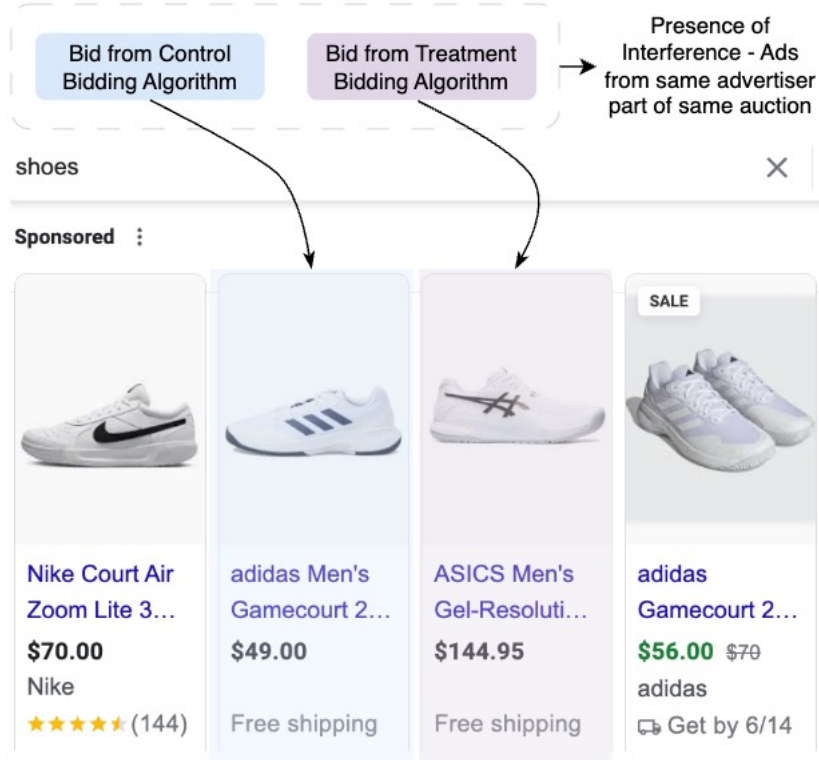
Bid from Control Bidding Algorithm

Bid from Treatment Bidding Algorithm

Presence of Interference - Ads from same advertiser part of same auction

shoes

Sponsored

SALE

Nike Court Air Zoom Lite 3…
$70.00
Nike
(144)

adidas Men's Gamecourt 2…
$49.00
Free shipping

ASICS Men's Gel-Resoluti…
$144.95
Free shipping

adidas Gamecourt 2…
$56.00 $70
adidas
Get by 6/14